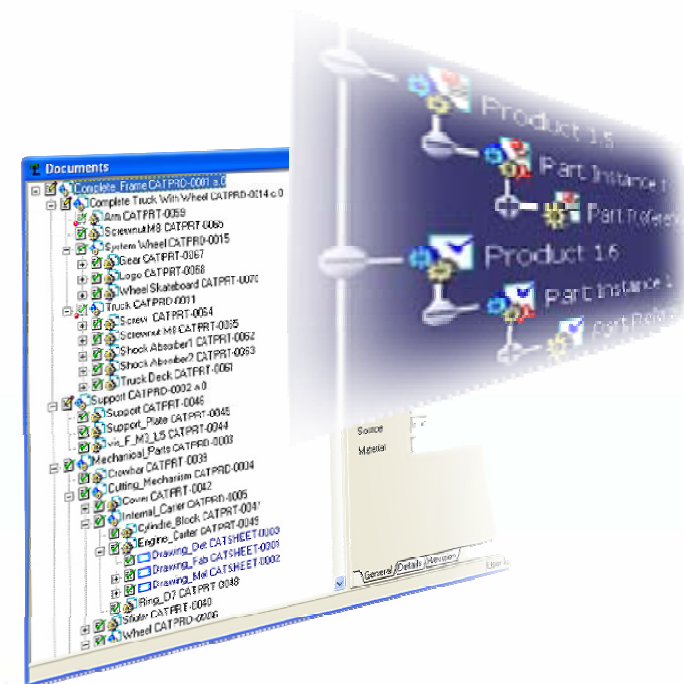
Product 1.5
Part Instance 1
Part Reference
Product 1.6
Part Instance 1
Part Reference

Documents
Complete Frame CATPRD-0001 a.0
Complete Truck With Wheel CATPRD-0014 a.0
Arm CATPRT-0059
Screwnut M8 CATPRT-0060
System Wheel CATPRD-0015
Gear CATPRT-0067
Logo CATPRT-0068
Wheel Skateboard CATPRT-0070
Truck CATPRD-0011
Screw CATPRT-0064
Screwnut M8 CATPRT-0065
Shock Absorber1 CATPRT-0062
Shock Absorber2 CATPRT-0063
Truck Deck CATPRT-0061
Support CATPRD-0002 a.0
Support CATPRT-0046
Support_Plate CATPRT-0045
vis_F_M3_L5 CATPRT-0044
Mechanical_Parts CATPRD-0003
Crowbar CATPRT-0039
Cutting_Mechanism CATPRD-0004
Cover CATPRT-0042
Internal_Carter CATPRD-0005
Cylinder_Block CATPRT-0049
Engine_Carter CATPRT-0050
Drawing_Det CATSHEET-0003
Drawing_Fab CATSHEET-0002
Drawing_Mat CATSHEET-0001
Ring_D7 CATPRT-0048
Stroke CATPRT-0040
Wheel CATPRD-0006
Source
Material
General
Details
Preview
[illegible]